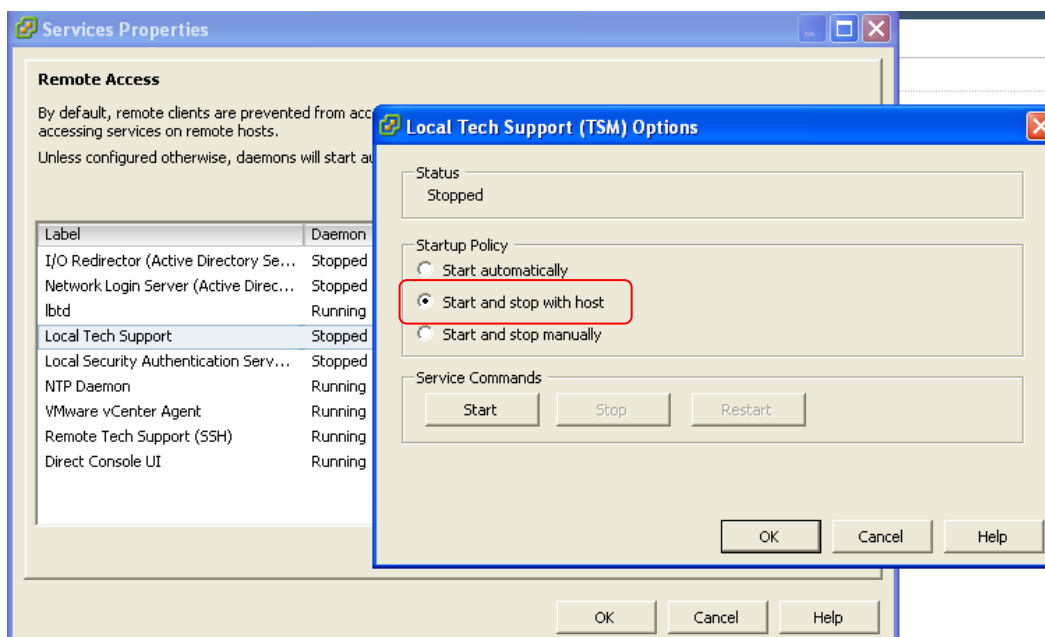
Services Properties

Remote Access

By default, remote clients are prevented from acc accessing services on remote hosts.

Unless configured otherwise, daemons will start a

| Label | Daemon |
|---|---|
| I/O Redirector (Active Directory Se... | Stopped |
| Network Login Server (Active Direc... | Stopped |
| lbtd | Running |
| Local Tech Support | Stopped |
| Local Security Authentication Serv... | Stopped |
| NTP Daemon | Running |
| VMware vCenter Agent | Running |
| Remote Tech Support (SSH) | Running |
| Direct Console UI | Running |

OK Cancel Help

Local Tech Support (TSM) Options

Status
Stopped

Startup Policy
Start automatically
Start and stop with host
Start and stop manually

Service Commands
Start Stop Restart

OK Cancel Help